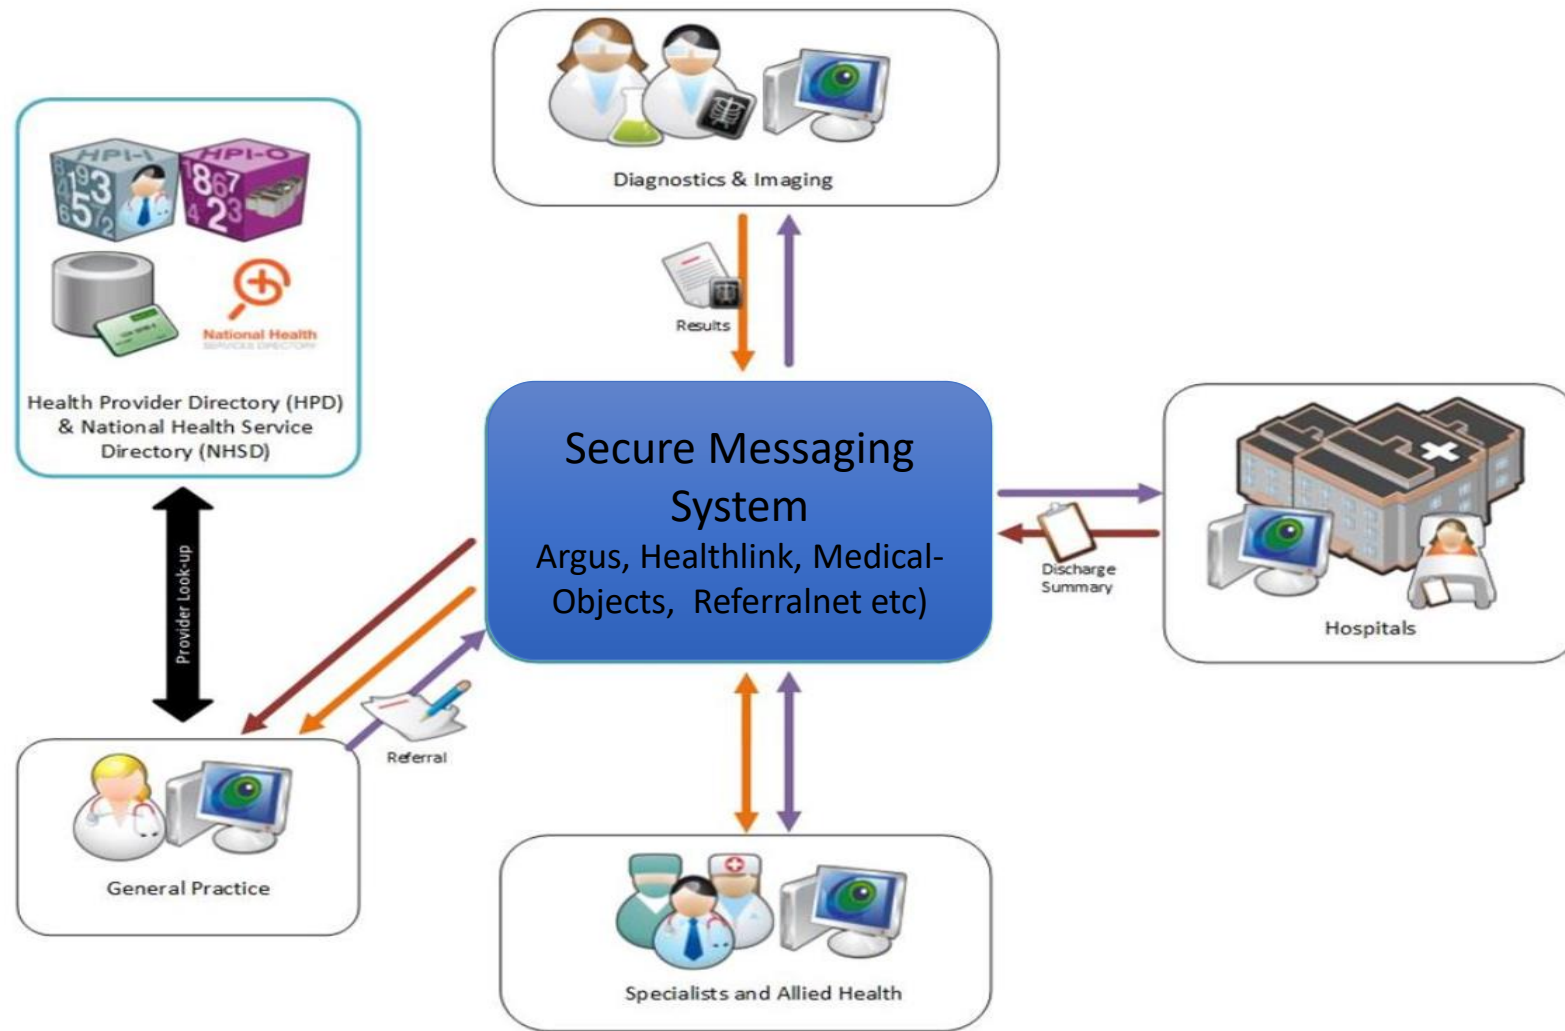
HPI-I

HPI-O

National Health
SERVICES DIRECTORY

Health Provider Directory (HPD) & National Health Service Directory (NHSD)

Diagnostics & Imaging

Results

Secure Messaging System
Argus, Healthlink, Medical-Objects, Referralnet etc)

Discharge Summary

Hospitals

Provider Look-up

Referral

General Practice

Specialists and Allied Health